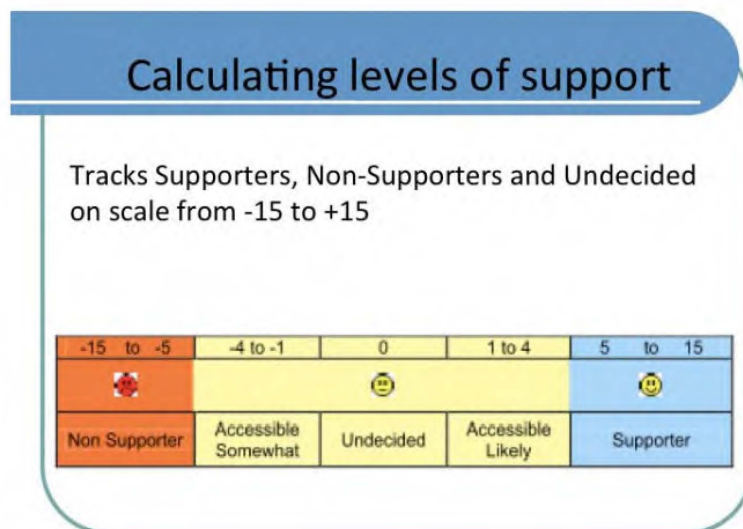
Calculating levels of support

Tracks Supporters, Non-Supporters and Undecided on scale from -15 to +15

| -15 to -5 | -4 to -1 | 0 | 1 to 4 | 5 to 15 |
|---|---|---|---|---|
| | | | | |
| Non Supporter | Accessible Somewhat | Undecided | Accessible Likely | Supporter |